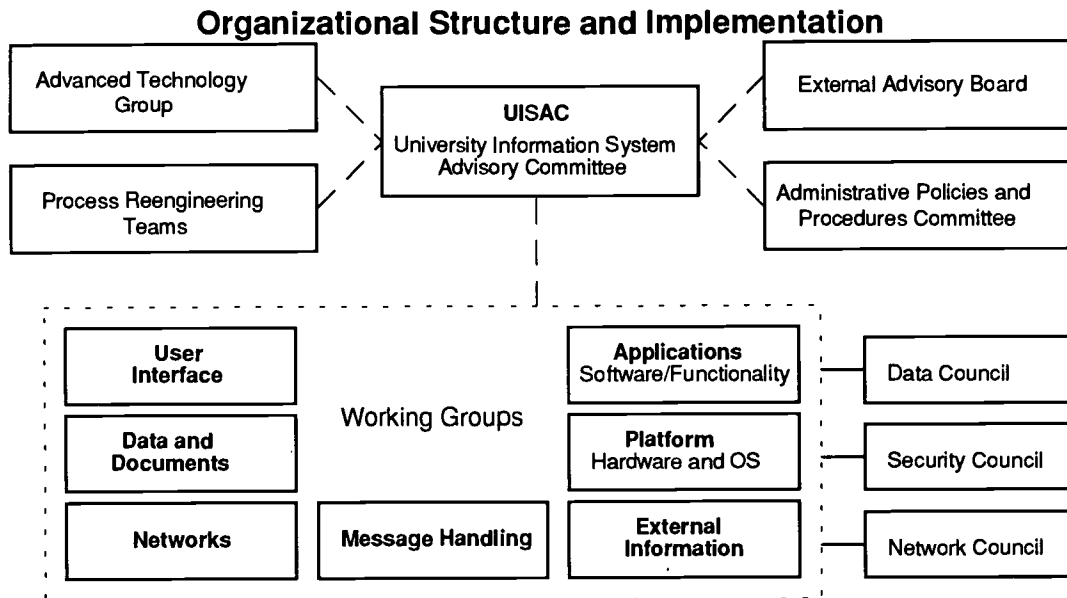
Organizational Structure and Implementation

Advanced Technology Group

UISAC
University Information System Advisory Committee

External Advisory Board

Process Reengineering Teams

Administrative Policies and Procedures Committee

User Interface

Working Groups

Applications
Software/Functionality

Data Council

Data and Documents

Platform
Hardware and OS

Security Council

Networks

Message Handling

External Information

Network Council